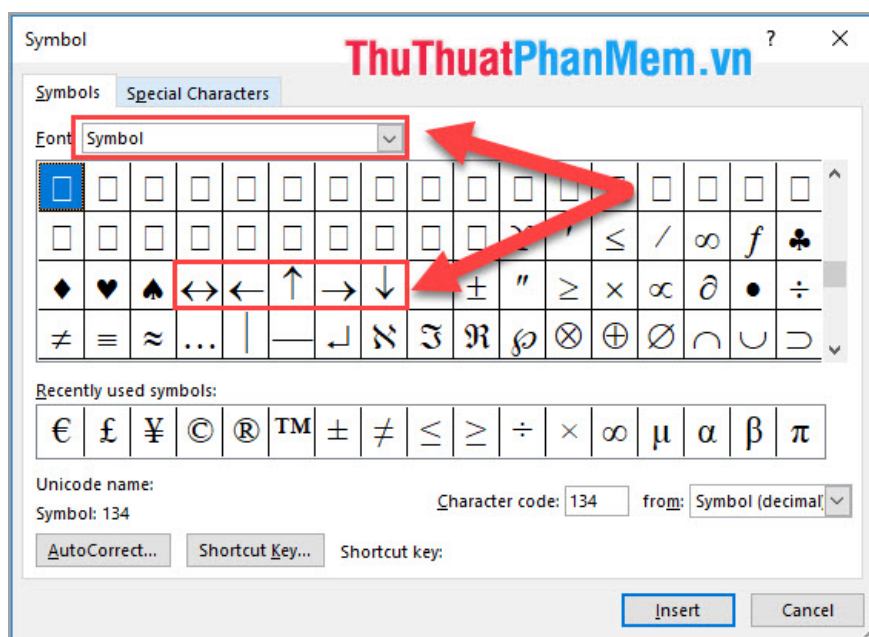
Symbol

ThuThuatPhanMem.vn

?

Symbols Special Characters

Font: Symbol

| □ | □ | □ | □ | □ | □ | □ | □ | □ | □ | □ | □ | □ | □ | □ | □ | □ |
|---|---|---|---|---|---|---|---|---|---|---|---|---|---|---|---|---|
| □ | □ | □ | □ | □ | □ | □ | □ | □ | □ | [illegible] | ′ | ≤ | ⁄ | ∞ | ƒ | ♣ |
| ♦ | ♥ | ♠ | ↔ | ← | ↑ | → | ↓ | ° | ± | ″ | ≥ | × | ∝ | ∂ | • | ÷ |
| ≠ | ≡ | ≈ | … | │ | ─ | ↵ | ℵ | ℑ | ℜ | ℘ | ⊗ | ⊕ | ∅ | ∩ | ∪ | ⊃ |

Recently used symbols:

| € | £ | ¥ | © | ® | ™ | ± | ≠ | ≤ | ≥ | ÷ | × | ∞ | µ | α | β | π |
|---|---|---|---|---|---|---|---|---|---|---|---|---|---|---|---|---|

Unicode name:

Symbol: 134

Character code: 134 from: Symbol (decimal)

AutoCorrect... Shortcut Key... Shortcut key:

Insert Cancel